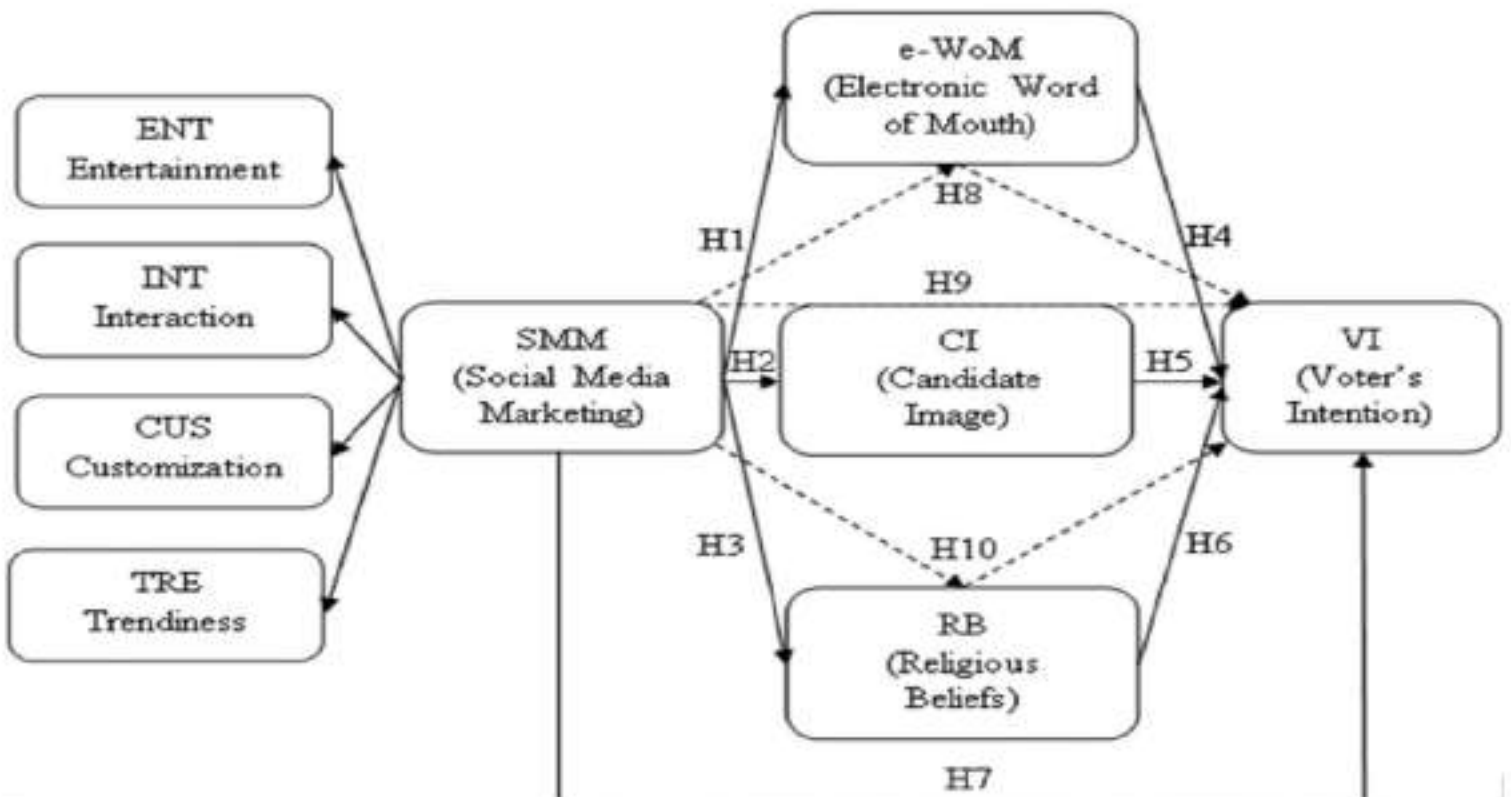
ENT
Entertainment

INT
Interaction

CUS
Customization

TRE
Trendiness

SMM
(Social Media Marketing)

e-WoM
(Electronic Word of Mouth)

CI
(Candidate Image)

RB
(Religious Beliefs)

VI
(Voter's Intention)

H1

H2

H3

H4

H5

H6

H7

H8

H9

H10